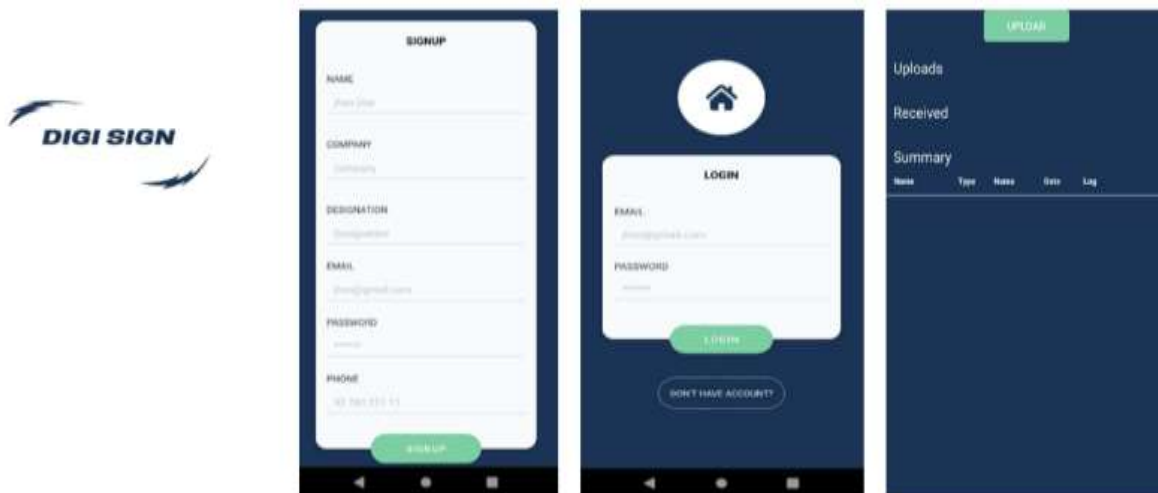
DIGI SIGN

SIGNUP

NAME

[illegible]

COMPANY

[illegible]

DESIGNATION

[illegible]

EMAIL

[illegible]

PASSWORD

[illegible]

PHONE

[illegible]

SIGNUP

LOGIN

EMAIL

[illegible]

PASSWORD

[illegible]

LOGIN

DON'T HAVE ACCOUNT?

UPLOAD

Uploads

Received

Summary

| Name | Type | Status | Date | Log |
|---|---|---|---|---|